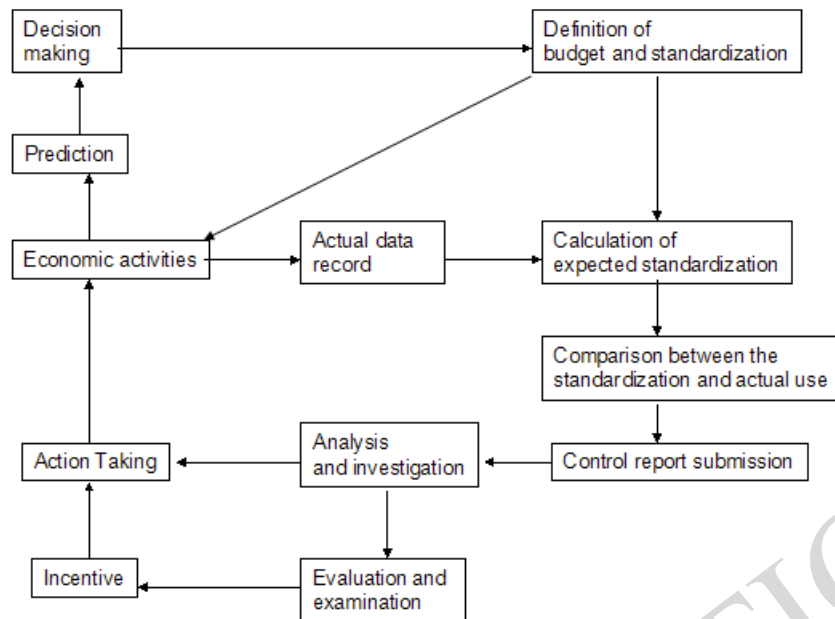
Decision making

Definition of budget and standardization

Prediction

Economic activities

Actual data record

Calculation of expected standardization

Comparison between the standardization and actual use

Action Taking

Analysis and investigation

Control report submission

Incentive

Evaluation and examination